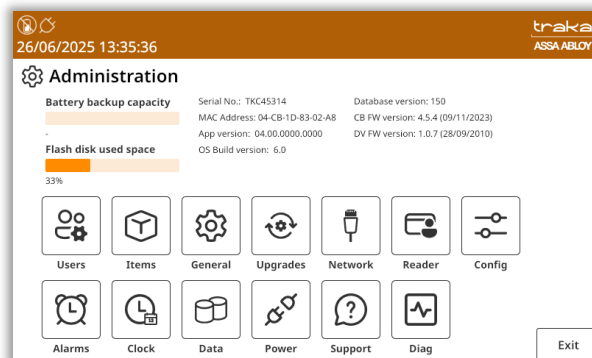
26/06/2025 13:35:36

traka
ASSA ABLOY

Administration

Battery backup capacity

-

Flash disk used space

33%

Serial No.: TKC45314
MAC Address: 04-CB-1D-83-02-A8
App version: 04.00.0000.0000
OS Build version: 6.0

Database version: 150
CB FW version: 4.5.4 (09/11/2023)
DV FW version: 1.0.7 (28/09/2010)

Users
Items
General
Upgrades
Network
Reader
Config

Alarms
Clock
Data
Power
Support
Diag

Exit